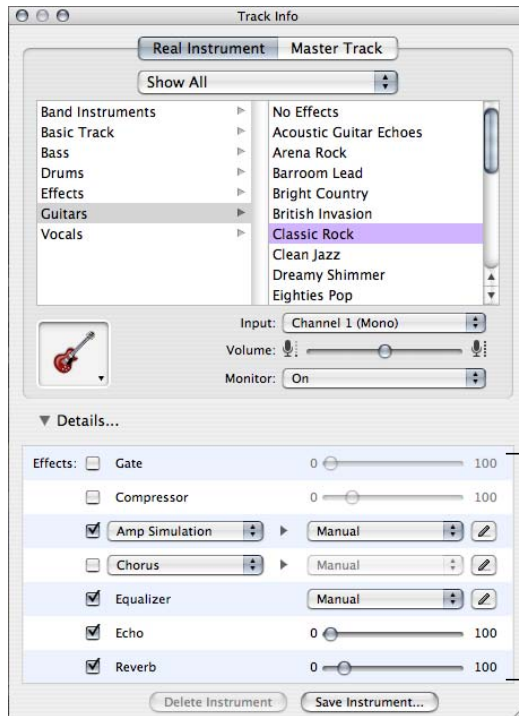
Track Info

Real Instrument | Master Track

Show All

Band Instruments
Basic Track
Bass
Drums
Effects
Guitars
Vocals

No Effects
Acoustic Guitar Echoes
Arena Rock
Barroom Lead
Bright Country
British Invasion
Classic Rock
Clean Jazz
Dreamy Shimmer
Eighties Pop

Input: Channel 1 (Mono)
Volume:
Monitor: On

▼ Details...

Effects: Gate 0 100
Compressor 0 100
Amp Simulation Manual
Chorus Manual
Equalizer Manual
Echo 0 100
Reverb 0 100

Delete Instrument | Save Instrument...